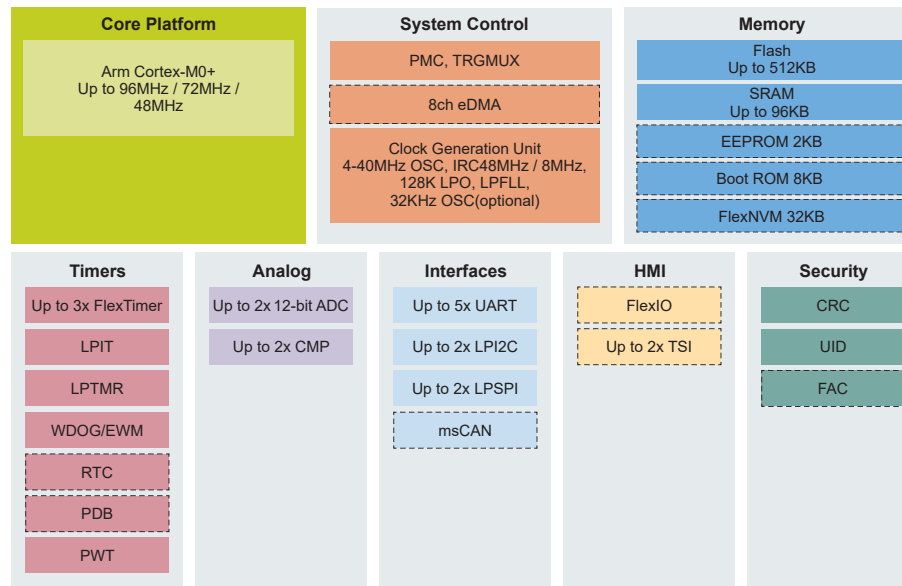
Core Platform

Arm Cortex-M0+
Up to 96MHz / 72MHz / 48MHz

System Control

PMC, TRGMUX

8ch eDMA

Clock Generation Unit
4-40MHz OSC, IRC48MHz / 8MHz, 128K LPO, LPFLL, 32KHz OSC(optional)

Memory

Flash
Up to 512KB

SRAM
Up to 96KB

EEPROM 2KB

Boot ROM 8KB

FlexNVM 32KB

Timers

Up to 3x FlexTimer

LPIT

LPTMR

WDOG/EWM

RTC

PDB

PWT

Analog

Up to 2x 12-bit ADC

Up to 2x CMP

Interfaces

Up to 5x UART

Up to 2x LPI2C

Up to 2x LPSPI

msCAN

HMI

FlexIO

Up to 2x TSI

Security

CRC

UID

FAC